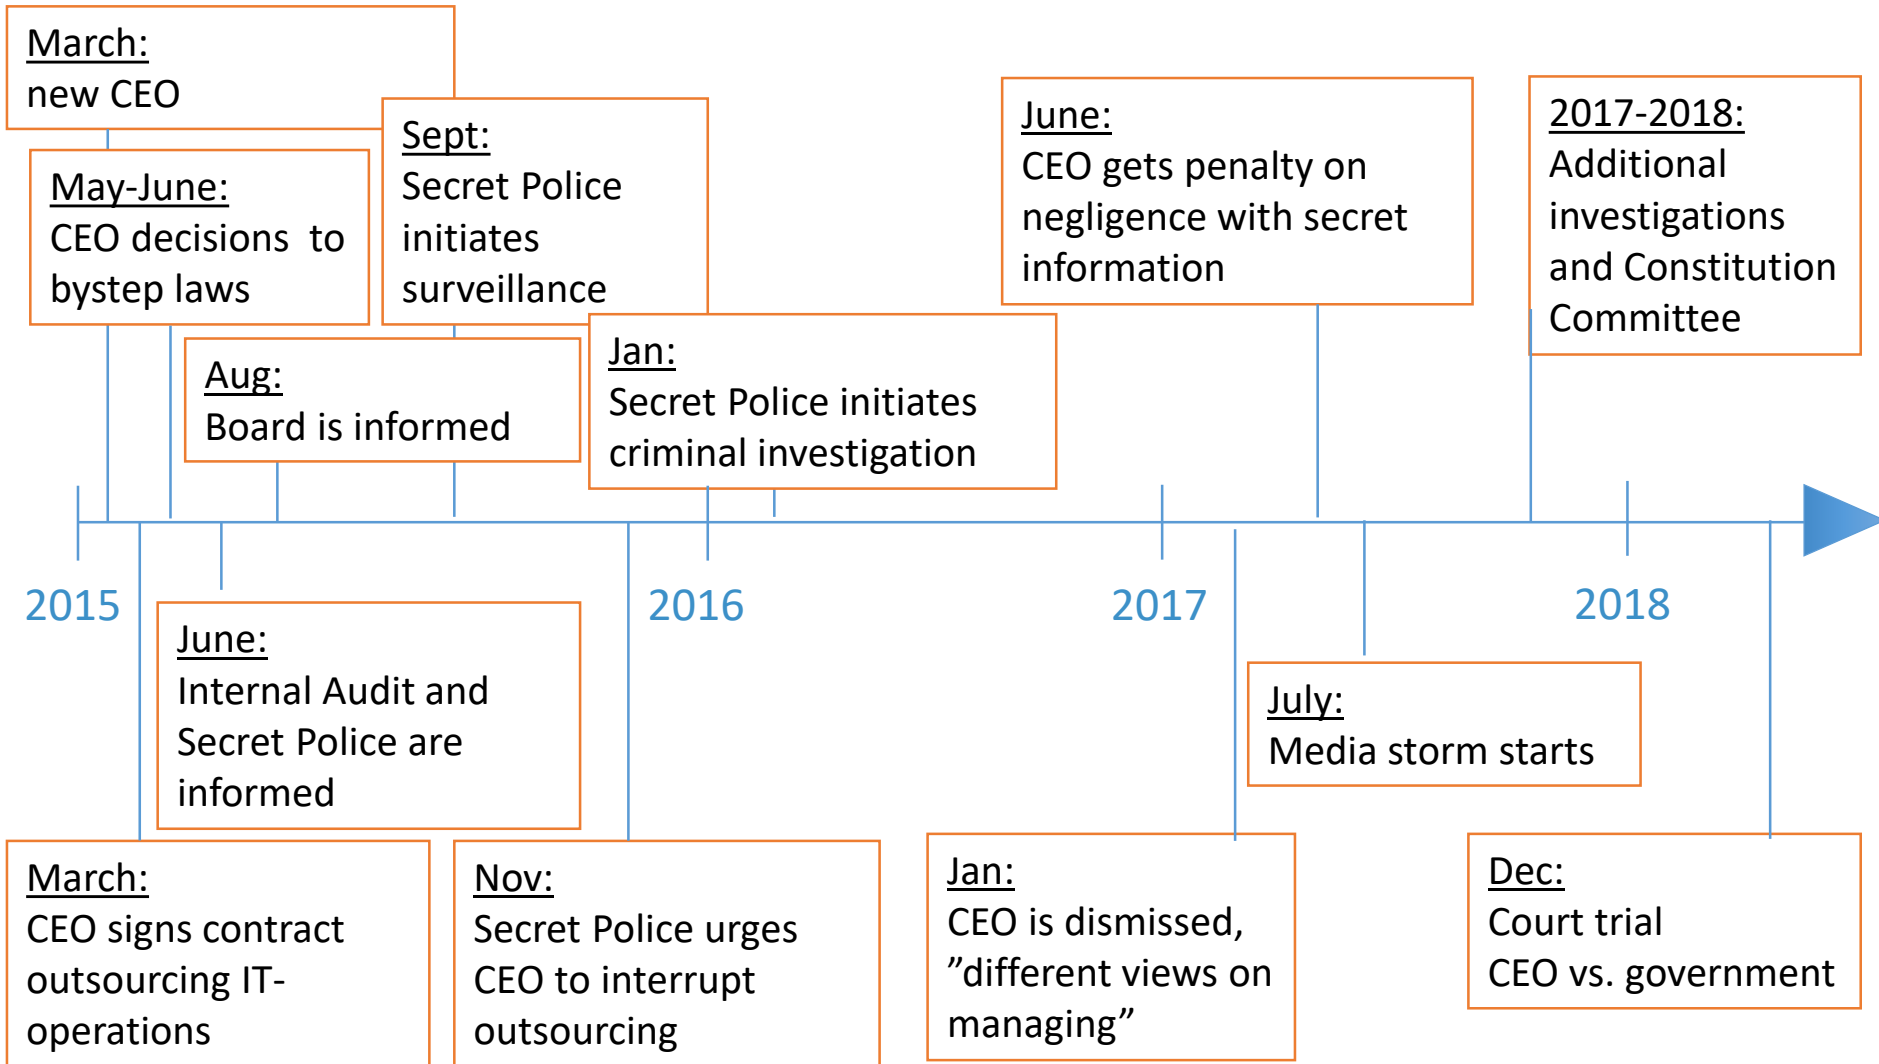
March:
new CEO

May-June:
CEO decisions to bystep laws

Sept:
Secret Police initiates surveillance

Aug:
Board is informed

Jan:
Secret Police initiates criminal investigation

June:
CEO gets penalty on negligence with secret information

2017-2018:
Additional investigations and Constitution Committee

2015

2016

2017

2018

June:
Internal Audit and Secret Police are informed

July:
Media storm starts

March:
CEO signs contract outsourcing IT-operations

Nov:
Secret Police urges CEO to interrupt outsourcing

Jan:
CEO is dismissed, ”different views on managing”

Dec:
Court trial
CEO vs. government